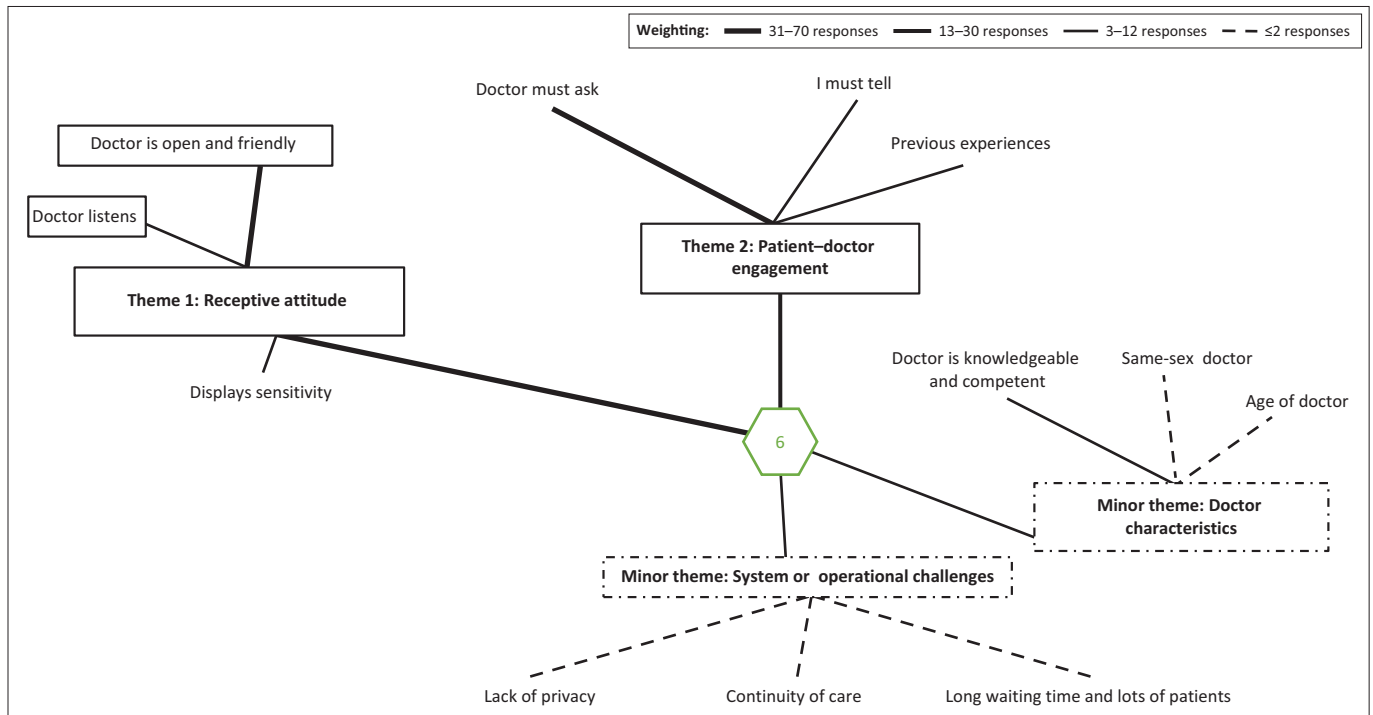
Weighting: 31–70 responses 13–30 responses 3–12 responses ≤2 responses

Doctor must ask

I must tell

Previous experiences

Doctor is open and friendly

Doctor listens

Theme 2: Patient–doctor engagement

Theme 1: Receptive attitude

Displays sensitivity

Doctor is knowledgeable and competent

Same-sex doctor

Age of doctor

6

Minor theme: Doctor characteristics

Minor theme: System or operational challenges

Lack of privacy

Continuity of care

Long waiting time and lots of patients